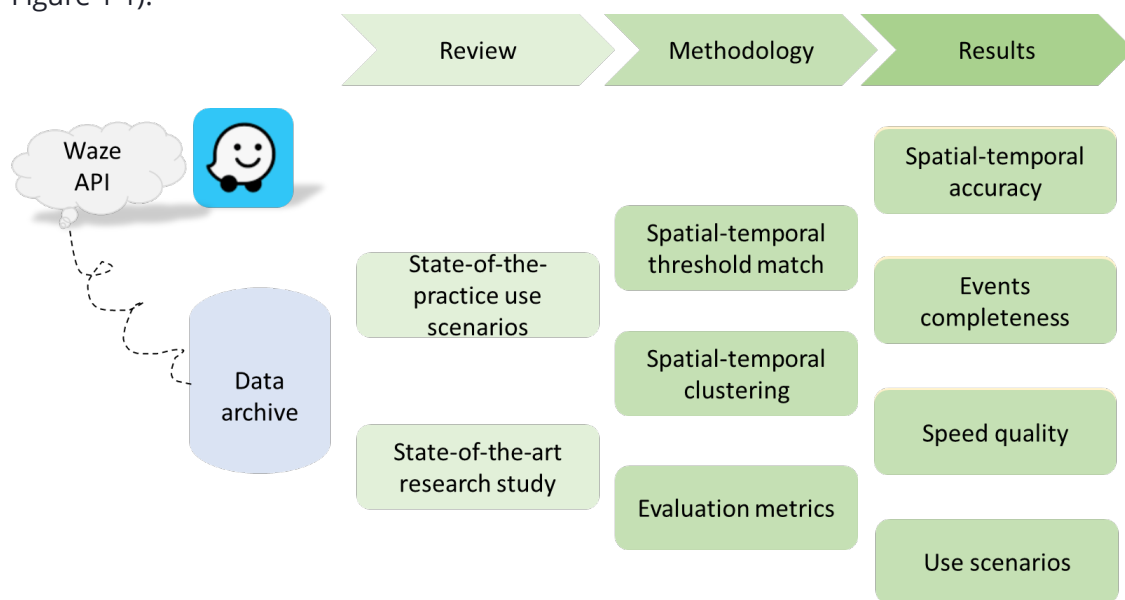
Figure 1-1).

Review

Methodology

Results

Waze API

Data archive

State-of-the-practice use scenarios

State-of-the-art research study

Spatial-temporal threshold match

Spatial-temporal clustering

Evaluation metrics

Spatial-temporal accuracy

Events completeness

Speed quality

Use scenarios